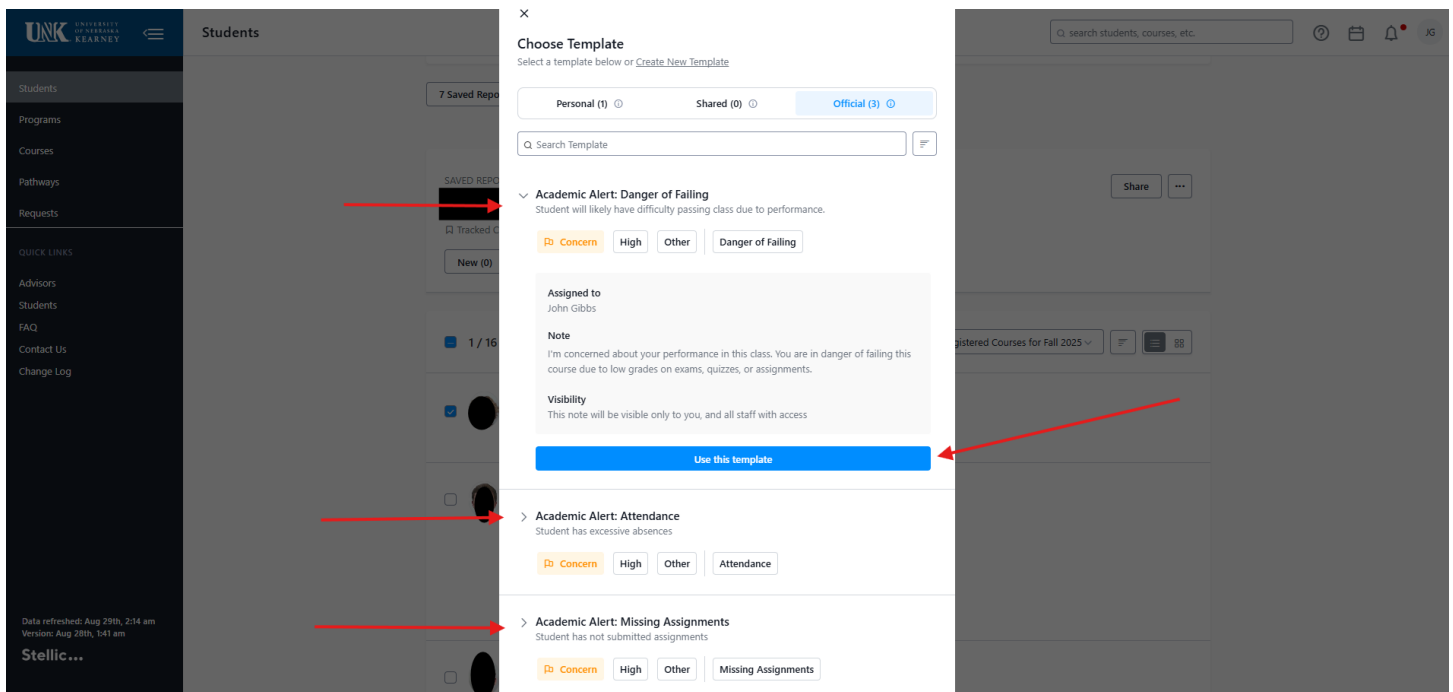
UNK UNIVERSITY OF NEBRASKA KEARNEY

Students

Programs

Courses

Pathways

Requests

QUICK LINKS

Advisors

Students

FAQ

Contact Us

Change Log

Data refreshed: Aug 29th, 2:14 am
Version: Aug 28th, 1:41 am

Stellic...

Students

search students, courses, etc.

JG

7 Saved Repo

SAVED REPO

Tracked C

New (0)

Share

1 / 16

gistered Courses for Fall 2025

×

Choose Template

Select a template below or Create New Template

Personal (1) | Shared (0) | Official (3)

Search Template

Academic Alert: Danger of Failing
Student will likely have difficulty passing class due to performance.

Concern | High | Other | Danger of Failing

Assigned to
John Gibbs

Note
I'm concerned about your performance in this class. You are in danger of failing this course due to low grades on exams, quizzes, or assignments.

Visibility
This note will be visible only to you, and all staff with access

Use this template

Academic Alert: Attendance
Student has excessive absences

Concern | High | Other | Attendance

Academic Alert: Missing Assignments
Student has not submitted assignments

Concern | High | Other | Missing Assignments